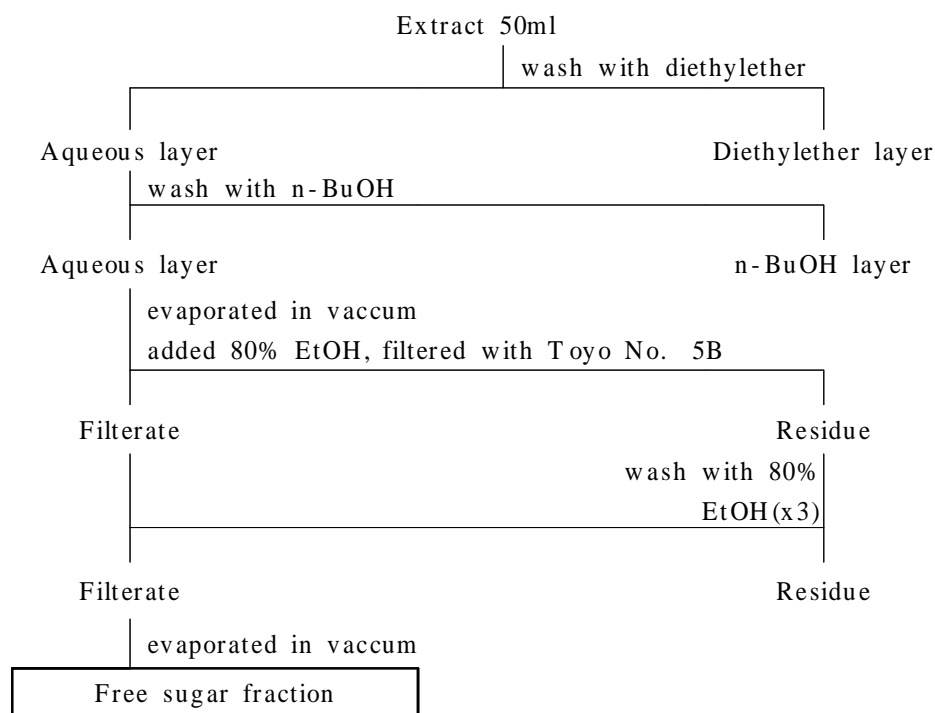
Extract 50ml

wash with diethylether

Aqueous layer

Diethylether layer

wash with n-BuOH

Aqueous layer

n-BuOH layer

evaporated in vaccum

added 80% EtOH, filtered with Toyo No. 5B

Filterate

Residue

wash with 80% EtOH(x3)

Filterate

Residue

evaporated in vaccum

Free sugar fraction